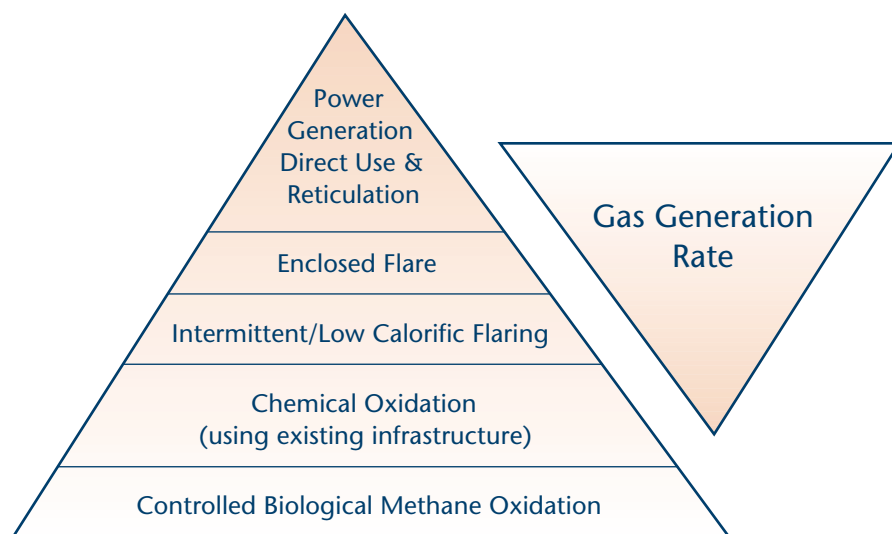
Power Generation Direct Use & Reticulation

Enclosed Flare

Intermittent/Low Calorific Flaring

Chemical Oxidation (using existing infrastructure)

Controlled Biological Methane Oxidation

Gas Generation Rate